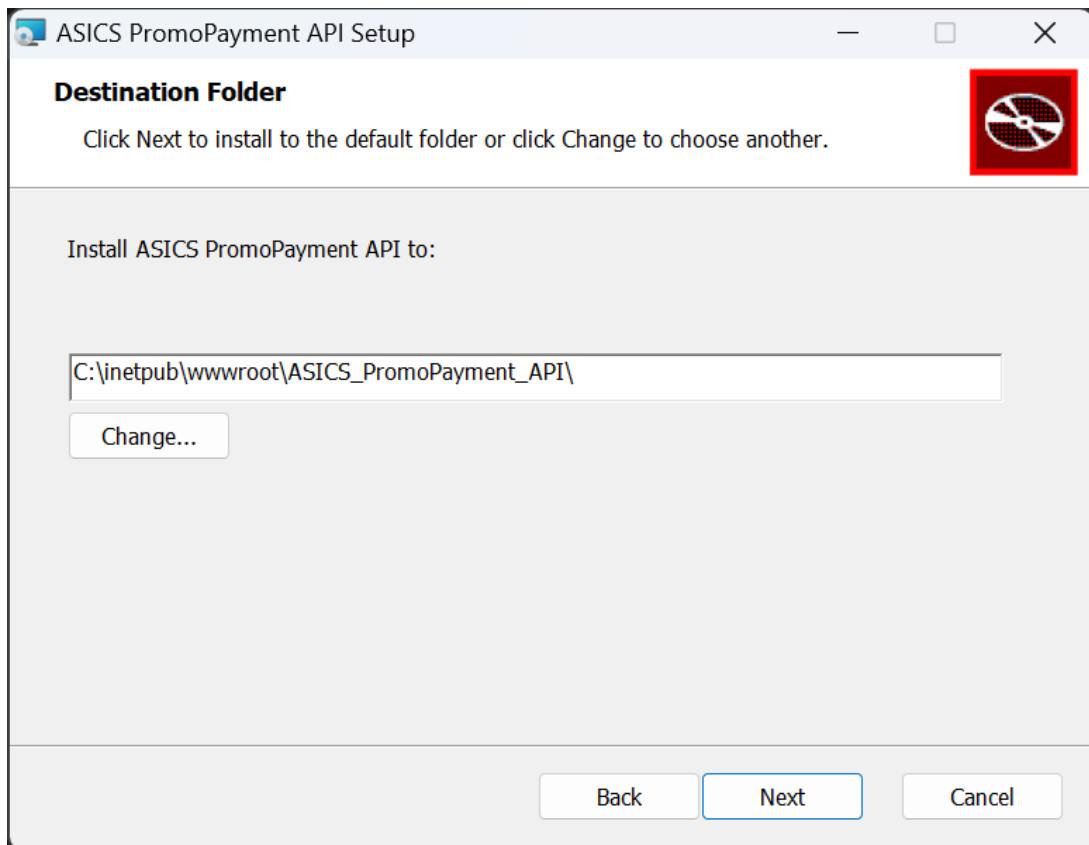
ASICS PromoPayment API Setup

Destination Folder

Click Next to install to the default folder or click Change to choose another.

Install ASICS PromoPayment API to:

C:\inetpub\wwwroot\ASICS_PromoPayment_API\

Change...

Back Next Cancel